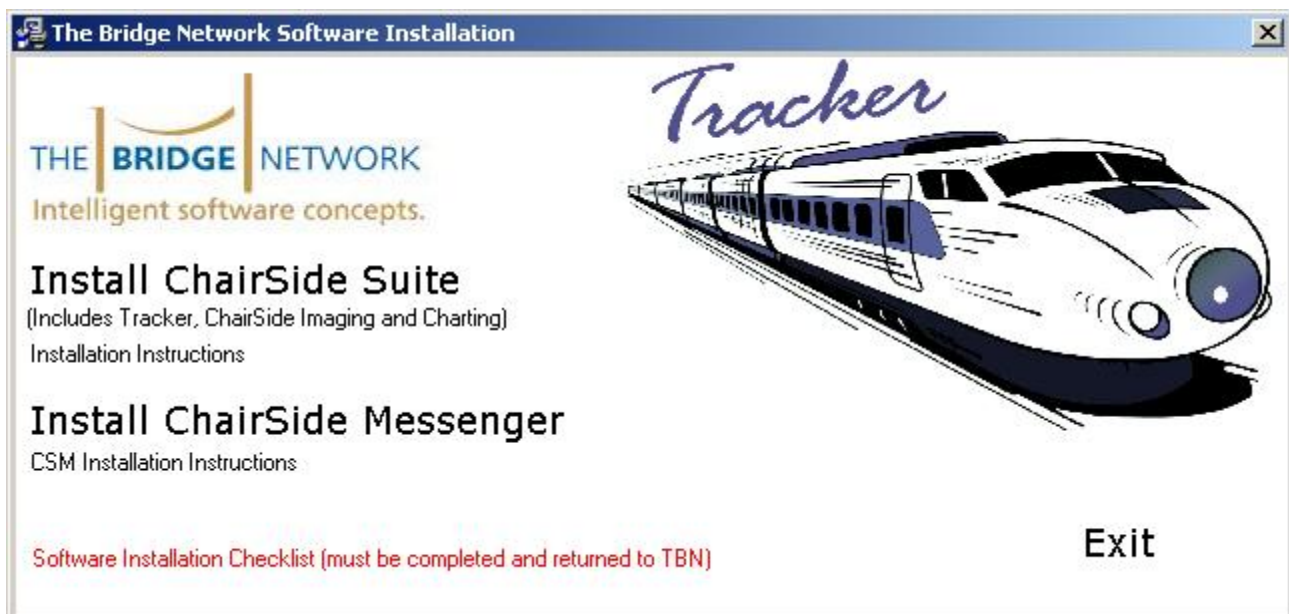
The Bridge Network Software Installation

THE BRIDGE NETWORK
Intelligent software concepts.

Tracker

Install ChairSide Suite
(Includes Tracker, ChairSide Imaging and Charting)
Installation Instructions

Install ChairSide Messenger
CSM Installation Instructions

Software Installation Checklist (must be completed and returned to TBN)

Exit